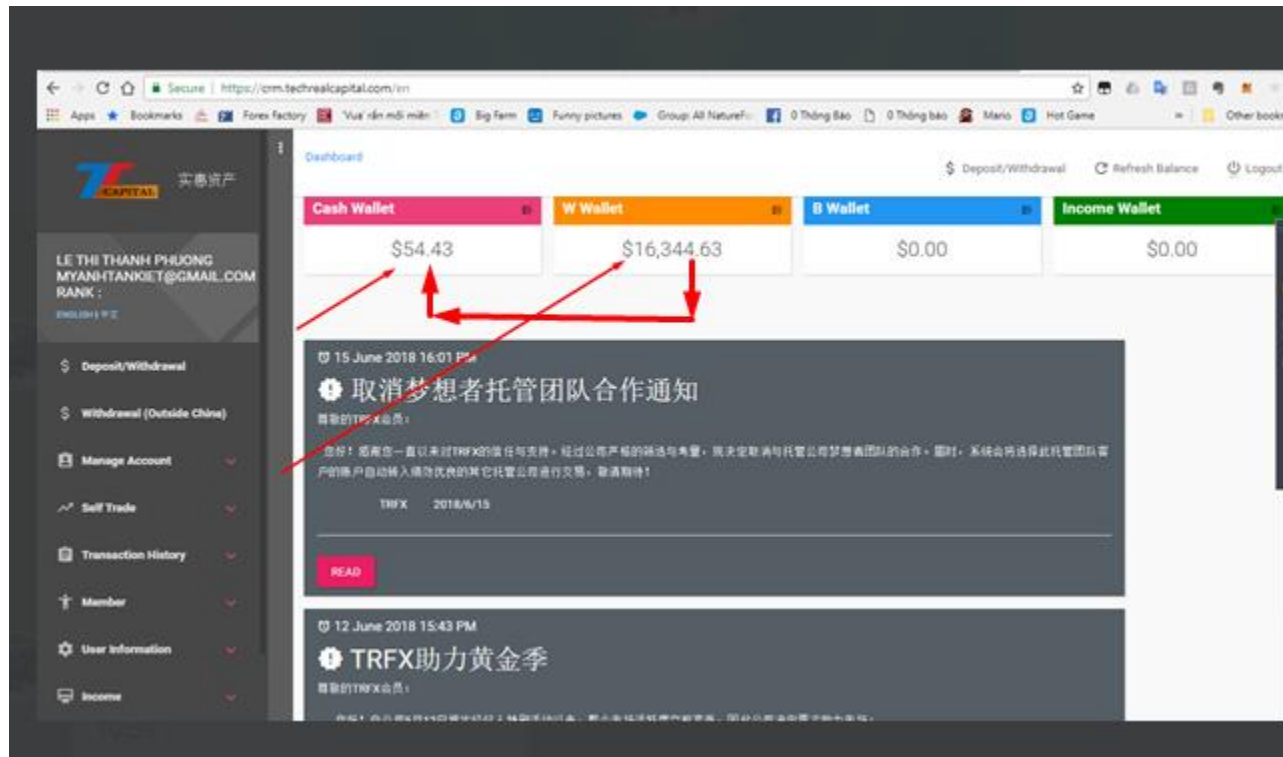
Secure | https://crm.techrealcapital.com/en

Apps Bookmarks Forex factory 'Vua' săn mồi miễn Big Farm Funny pictures Group: All NatureFo 0 Thông Báo 0 Thông báo Mario Hot Game Other books

实惠资产

Dashboard

$ Deposit/Withdrawal Refresh Balance Logout

| Cash Wallet | W Wallet | B Wallet | Income Wallet |
|---|---|---|---|
| $54.43 | $16,344.63 | $0.00 | $0.00 |

LE THI THANH PHUONG
MYANHTANKIET@GMAIL.COM
RANK :
ENGLISH | 中文

$ Deposit/Withdrawal
$ Withdrawal (Outside China)
Manage Account
Self Trade
Transaction History
Member
User Information
Income

15 June 2018 16:01 PM
取消梦想者托管团队合作通知
尊敬的TRFX会员：
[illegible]
TRFX 2018/6/15

READ

12 June 2018 15:43 PM
TRFX助力黄金季
尊敬的TRFX会员：
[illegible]